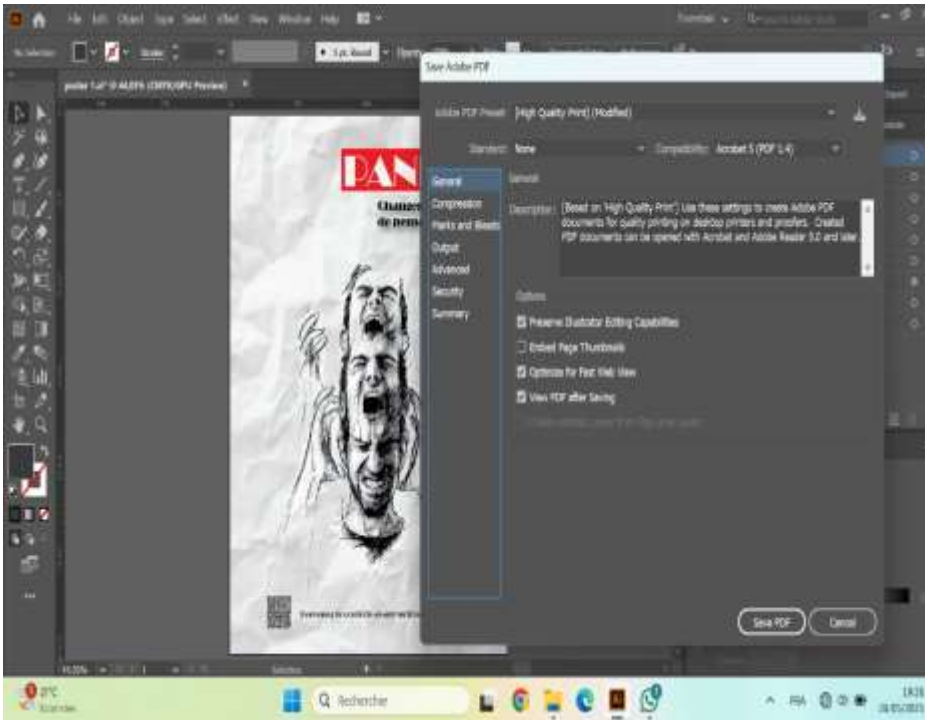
File Edit Object Type Select Effect View Window Help

No Selection Stroke 5 pt. Round

poster 1.ai* @ 46.83% (CMYK/GPU Preview)

PAN

Save Adobe PDF

Adobe PDF Preset: [High Quality Print] (Modified)

Standard: None Compatibility: Acrobat 5 (PDF 1.4)

General
Compression
Marks and Bleeds
Output
Advanced
Security
Summary

General

Description: [Based on 'High Quality Print'] Use these settings to create Adobe PDF documents for quality printing on desktop printers and proofers. Created PDF documents can be opened with Acrobat and Adobe Reader 5.0 and later.

Options

Preserve Illustrator Editing Capabilities
Embed Page Thumbnails
Optimize for Fast Web View
View PDF after Saving

Save PDF Cancel

46.83%

Selection

Q Rechercher

FRA

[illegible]